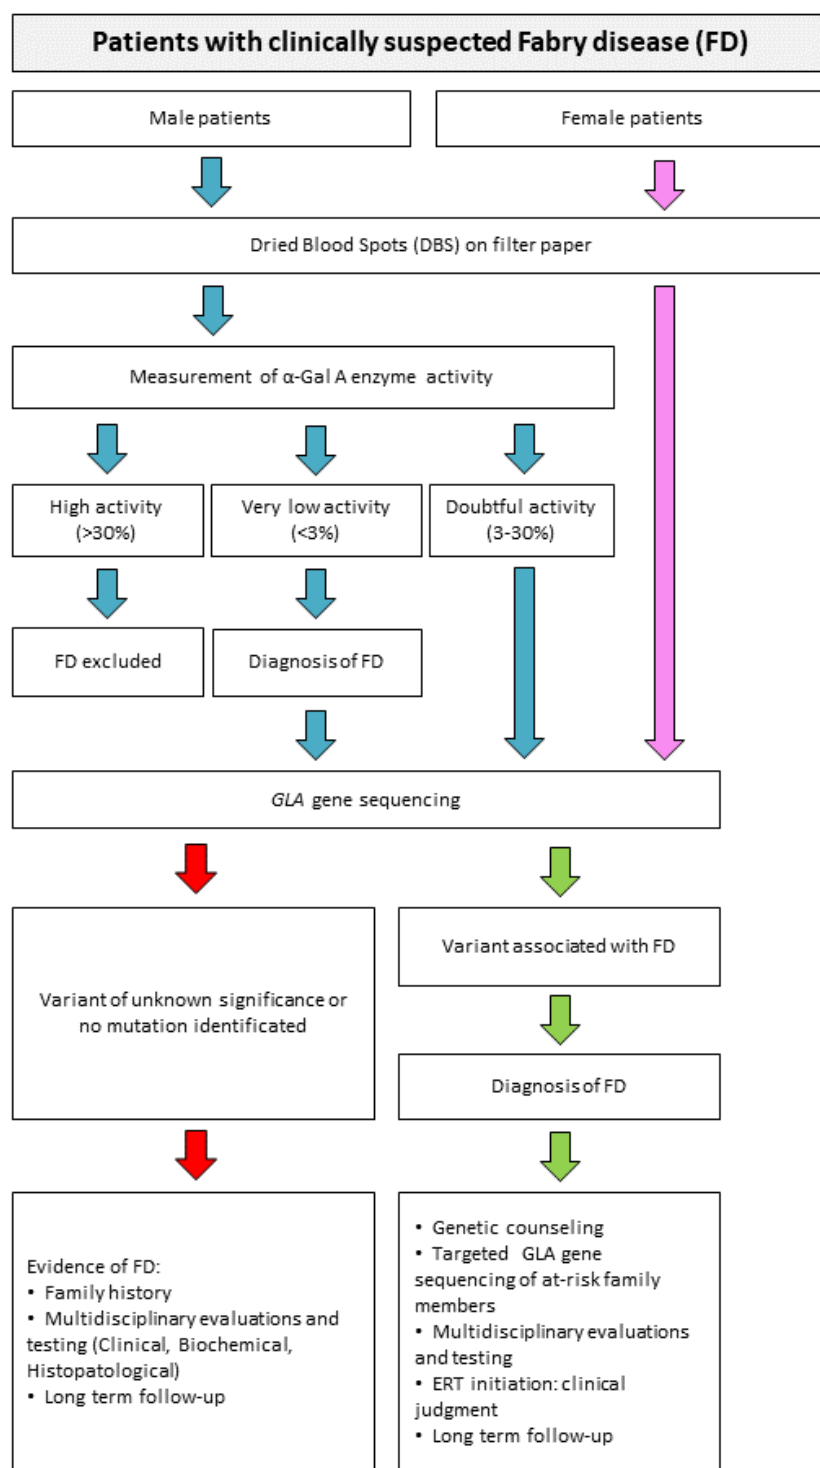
Patients with clinically suspected Fabry disease (FD)

Male patients

Female patients

Dried Blood Spots (DBS) on filter paper

Measurement of α-Gal A enzyme activity

High activity (>30%)

Very low activity (<3%)

Doubtful activity (3-30%)

FD excluded

Diagnosis of FD

GLA gene sequencing

Variant of unknown significance or no mutation identificated

Variant associated with FD

Diagnosis of FD

Evidence of FD:
• Family history
• Multidisciplinary evaluations and testing (Clinical, Biochemical, Histopatological)
• Long term follow-up

• Genetic counseling
• Targeted GLA gene sequencing of at-risk family members
• Multidisciplinary evaluations and testing
• ERT initiation: clinical judgment
• Long term follow-up